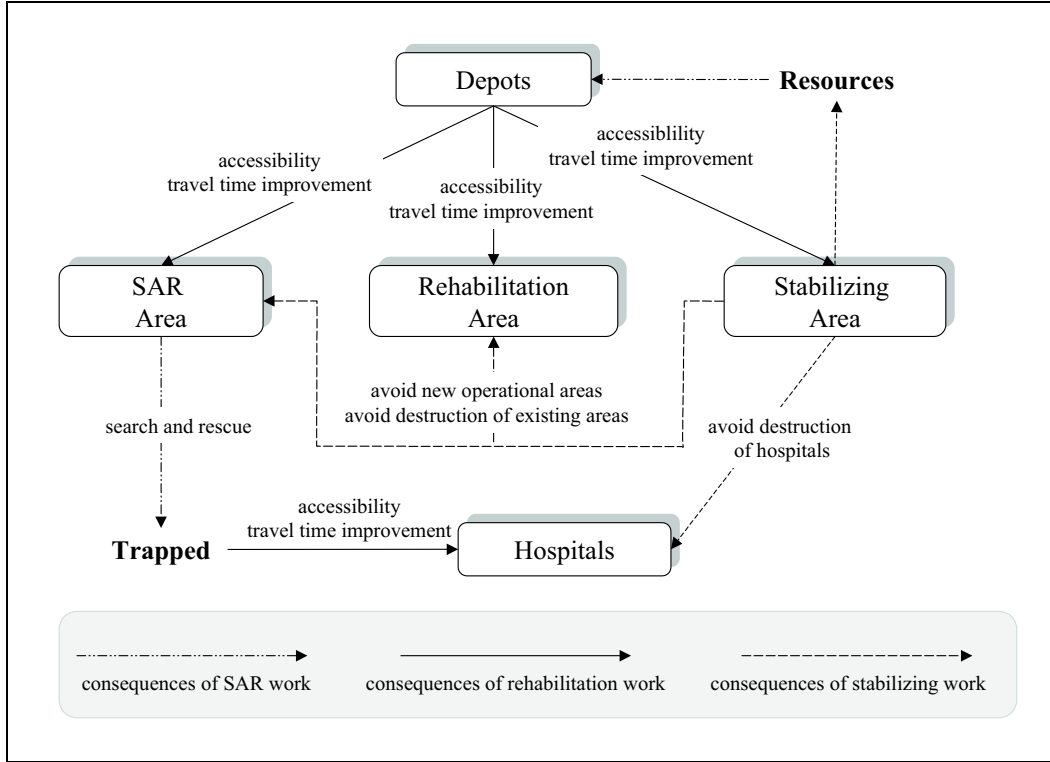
Depots

Resources

accessibility
travel time improvement

accessibility
travel time improvement

accessiblility
travel time improvement

SAR
Area

Rehabilitation
Area

Stabilizing
Area

avoid new operational areas
avoid destruction of existing areas

search and rescue

avoid destruction
of hospitals

accessibility
travel time improvement

Trapped

Hospitals

consequences of SAR work

consequences of rehabilitation work

consequences of stabilizing work